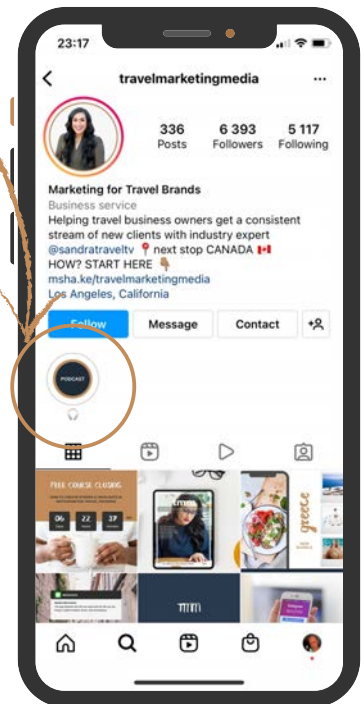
23:17

travelmarketingmedia

336
Posts

6 393
Followers

5 117
Following

Marketing for Travel Brands
Business service
Helping travel business owners get a consistent stream of new clients with industry expert @sandratraveltv 📍 next stop CANADA 🇨🇦
HOW? START HERE 👇
msha.ke/travelmarketingmedia
Los Angeles, California

Follow
Message
Contact

PODCAST

FREE COURSE CLOSING
06 22 37

greece

TMM